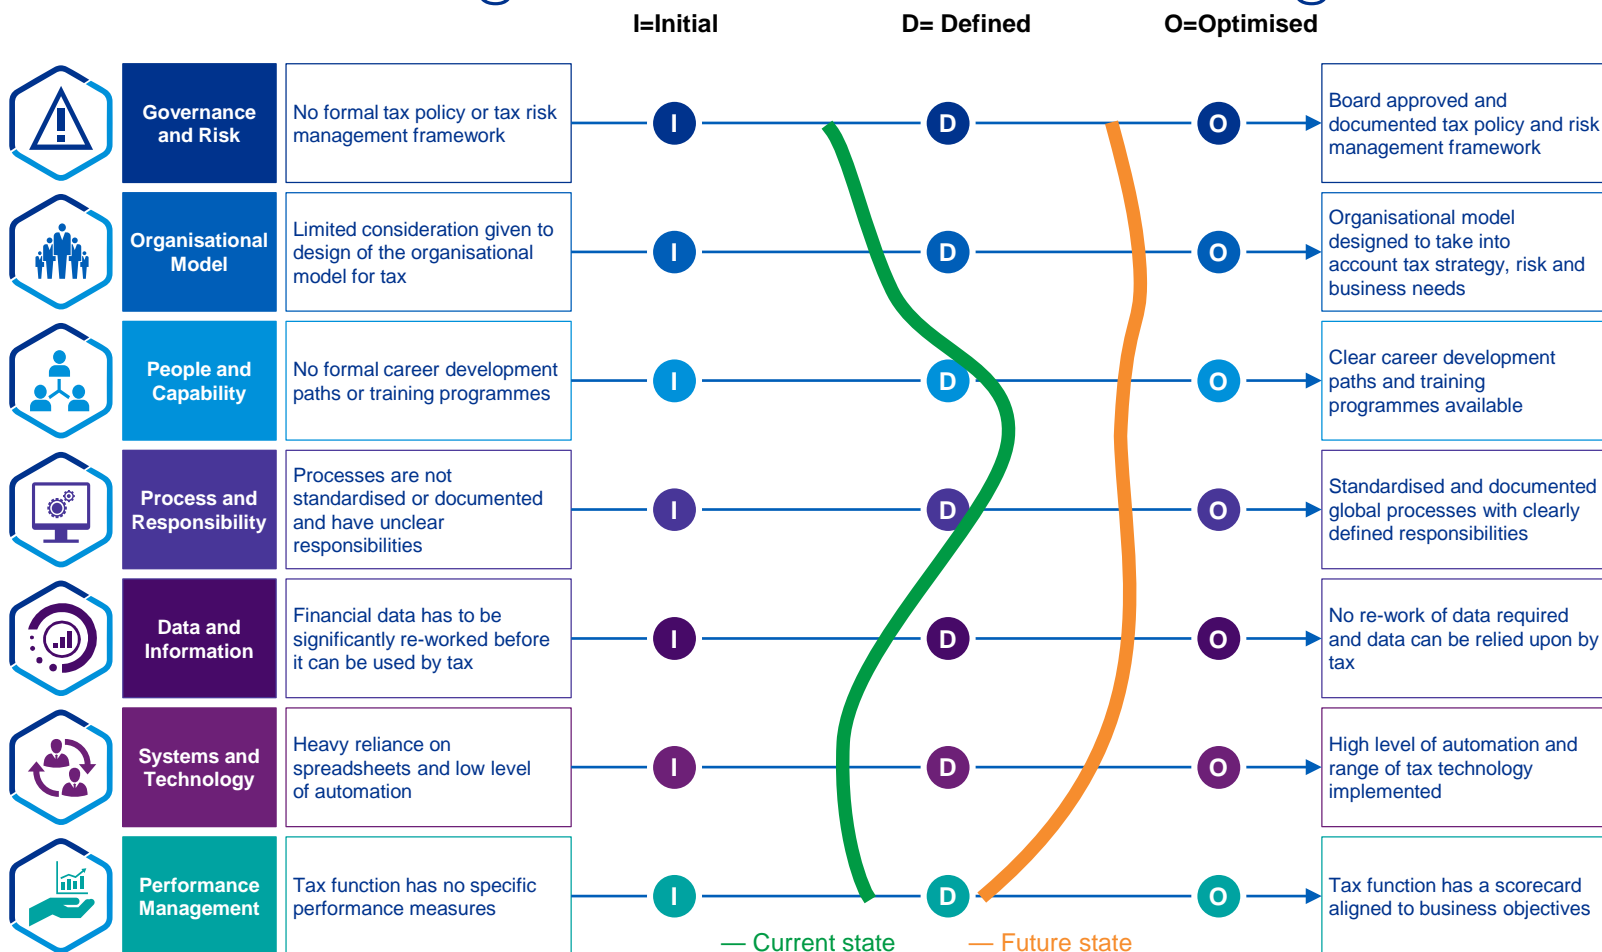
I=Initial D= Defined O=Optimised

| | | | | | |
|---|---|---|---|---|---|
| Governance and Risk | No formal tax policy or tax risk management framework | I | D | O | Board approved and documented tax policy and risk management framework |
| Organisational Model | Limited consideration given to design of the organisational model for tax | I | D | O | Organisational model designed to take into account tax strategy, risk and business needs |
| People and Capability | No formal career development paths or training programmes | I | D | O | Clear career development paths and training programmes available |
| Process and Responsibility | Processes are not standardised or documented and have unclear responsibilities | I | D | O | Standardised and documented global processes with clearly defined responsibilities |
| Data and Information | Financial data has to be significantly re-worked before it can be used by tax | I | D | O | No re-work of data required and data can be relied upon by tax |
| Systems and Technology | Heavy reliance on spreadsheets and low level of automation | I | D | O | High level of automation and range of tax technology implemented |
| Performance Management | Tax function has no specific performance measures | I | D | O | Tax function has a scorecard aligned to business objectives |

— Current state — Future state